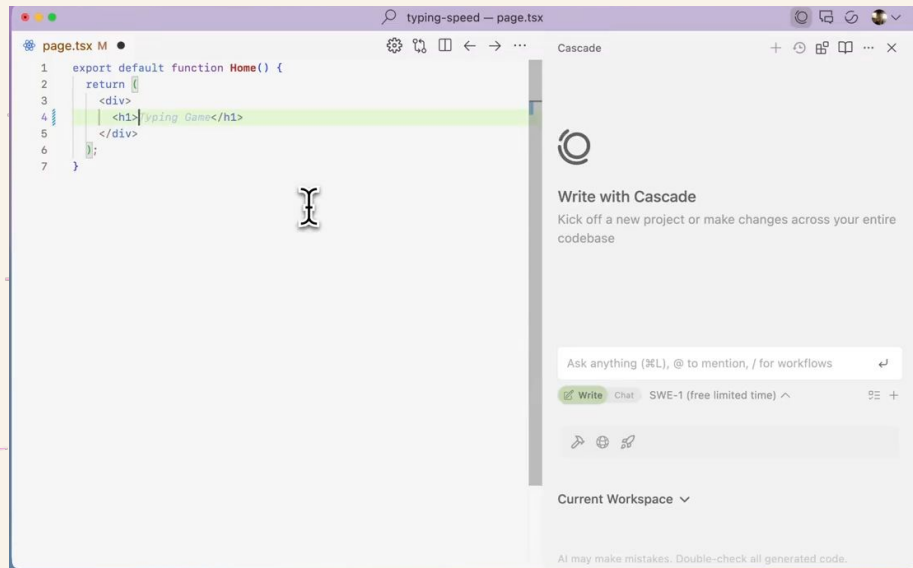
typing-speed — page.tsx

page.tsx M

Cascade

1 export default function Home() {
2 return (
3 <div>
4 <h1>Typing Game</h1>
5 </div>
6 );
7 }

Write with Cascade

Kick off a new project or make changes across your entire codebase

Ask anything (⌘L), @ to mention, / for workflows

Write Chat SWE-1 (free limited time)

Current Workspace

AI may make mistakes. Double-check all generated code.